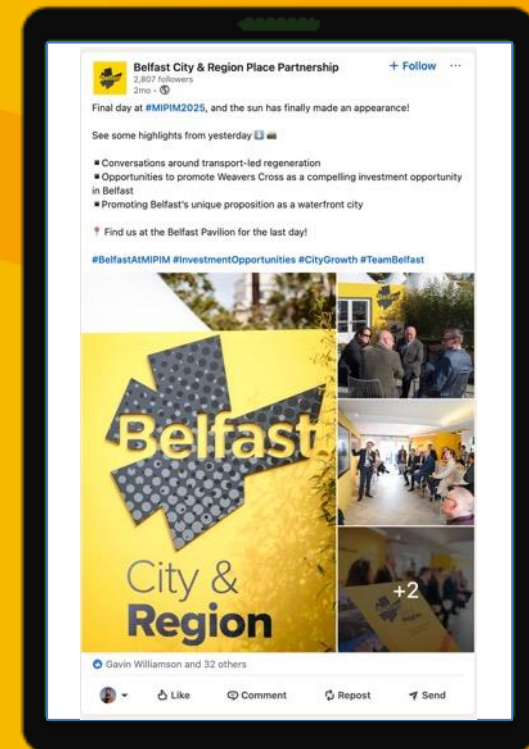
Belfast City & Region Place Partnership
2,807 followers
2mo •

+ Follow ···

Final day at #MIPIM2025, and the sun has finally made an appearance!

See some highlights from yesterday

▪ Conversations around transport-led regeneration
▪ Opportunities to promote Weavers Cross as a compelling investment opportunity in Belfast
▪ Promoting Belfast's unique proposition as a waterfront city

Find us at the Belfast Pavilion for the last day!

#BelfastAtMIPIM #InvestmentOpportunities #CityGrowth #TeamBelfast

Belfast
City &
Region

+2

Gavin Williamson and 32 others

Like Comment Repost Send